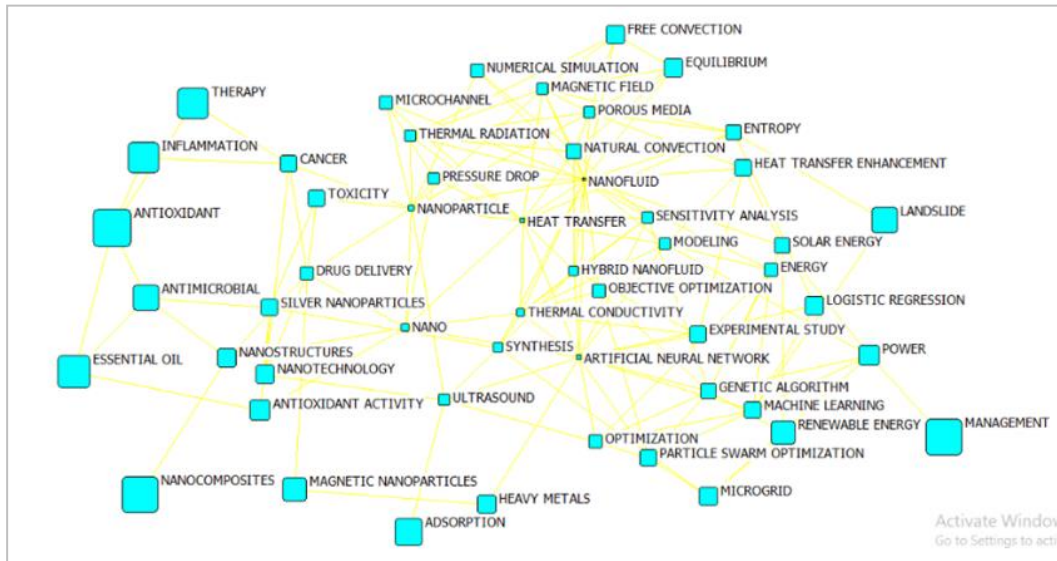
FREE CONVECTION
NUMERICAL SIMULATION
EQUILIBRIUM
MAGNETIC FIELD
THERAPY
MICROCHANNEL
POROUS MEDIA
ENTROPY
THERMAL RADIATION
INFLAMMATION
NATURAL CONVECTION
HEAT TRANSFER ENHANCEMENT
CANCER
PRESSURE DROP
NANOFLUID
TOXICITY
ANTIOXIDANT
NANOPARTICLE
HEAT TRANSFER
SENSITIVITY ANALYSIS
LANDSLIDE
MODELING
SOLAR ENERGY
DRUG DELIVERY
HYBRID NANOFLUID
ENERGY
ANTIMICROBIAL
OBJECTIVE OPTIMIZATION
SILVER NANOPARTICLES
LOGISTIC REGRESSION
THERMAL CONDUCTIVITY
NANO
EXPERIMENTAL STUDY
NANOSTRUCTURES
SYNTHESIS
POWER
ESSENTIAL OIL
ARTIFICIAL NEURAL NETWORK
NANOTECHNOLOGY
GENETIC ALGORITHM
ANTIOXIDANT ACTIVITY
ULTRASOUND
MACHINE LEARNING
MANAGEMENT
RENEWABLE ENERGY
OPTIMIZATION
PARTICLE SWARM OPTIMIZATION
NANOCOMPOSITES
MAGNETIC NANOPARTICLES
MICROGRID
HEAVY METALS
ADSORPTION
Activate Window
Go to Settings to acti